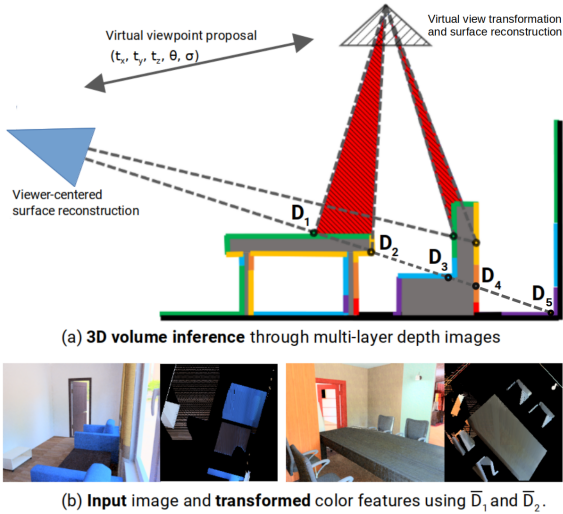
Virtual viewpoint proposal

$(t_x, t_y, t_z, \theta, \sigma)$

Virtual view transformation and surface reconstruction

Viewer-centered surface reconstruction

$D_1$

$D_2$

$D_3$

$D_4$

$D_5$

(a) **3D volume inference** through multi-layer depth images

(b) **Input** image and **transformed** color features using $\overline{D}_1$ and $\overline{D}_2$.